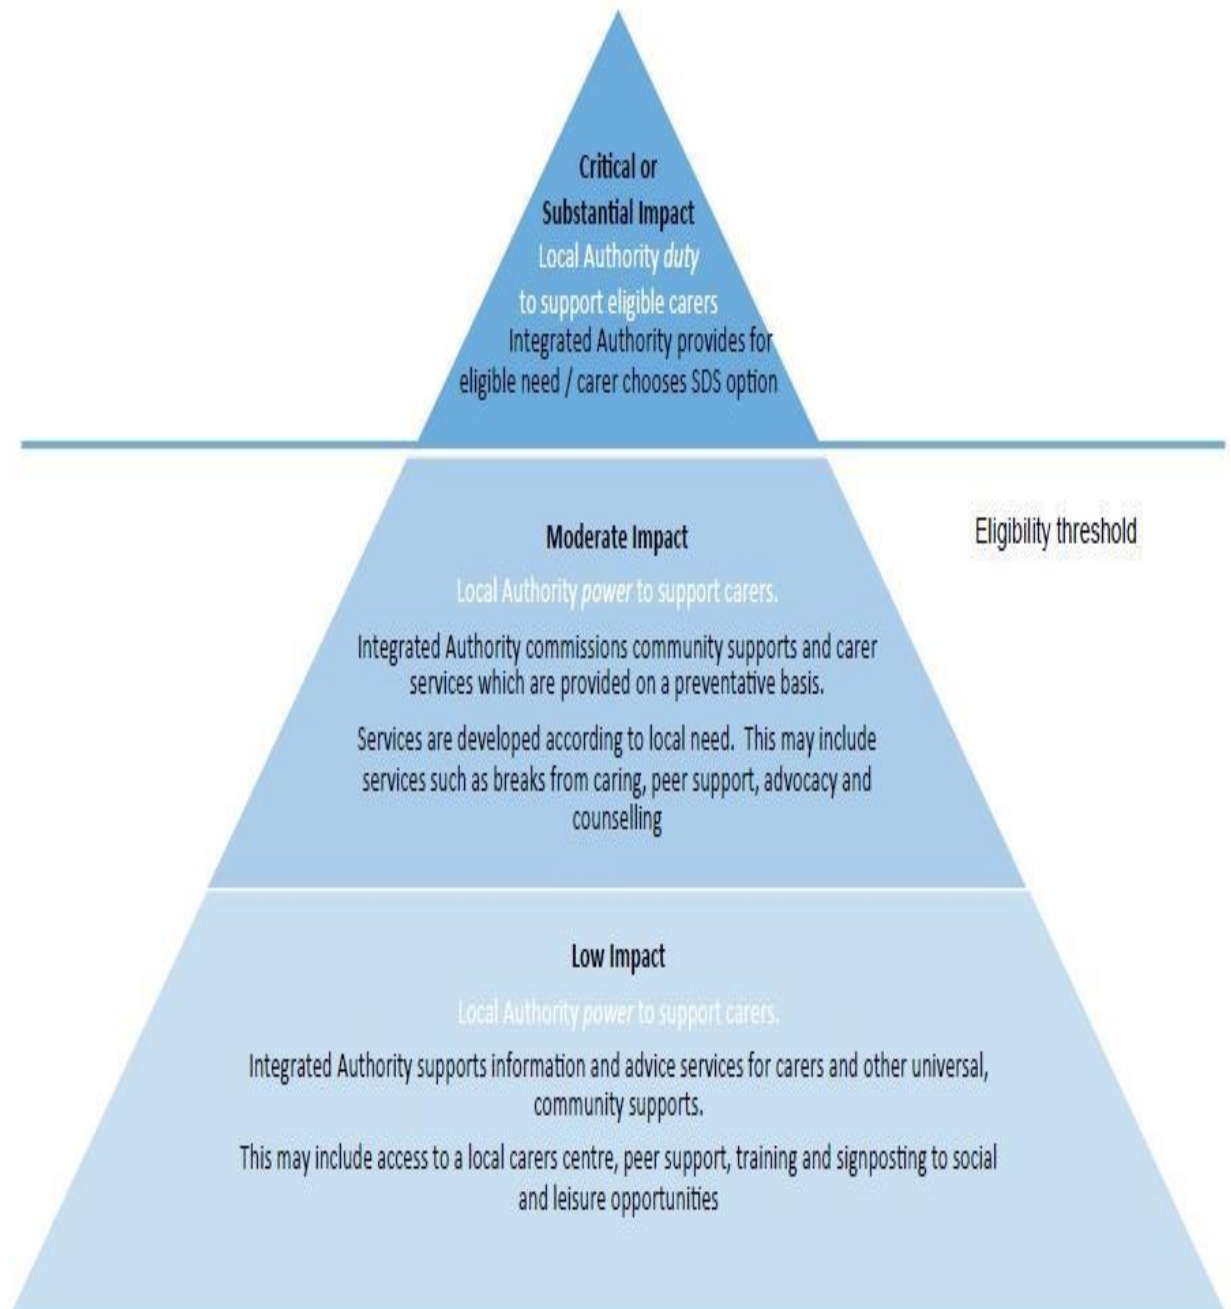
Critical or
Substantial Impact
Local Authority *duty* to support eligible carers
Integrated Authority provides for eligible need / carer chooses SDS option

Eligibility threshold

Moderate Impact
Local Authority *power* to support carers.

Integrated Authority commissions community supports and carer services which are provided on a preventative basis.

Services are developed according to local need. This may include services such as breaks from caring, peer support, advocacy and counselling

Low Impact
Local Authority *power* to support carers.

Integrated Authority supports information and advice services for carers and other universal, community supports.

This may include access to a local carers centre, peer support, training and signposting to social and leisure opportunities